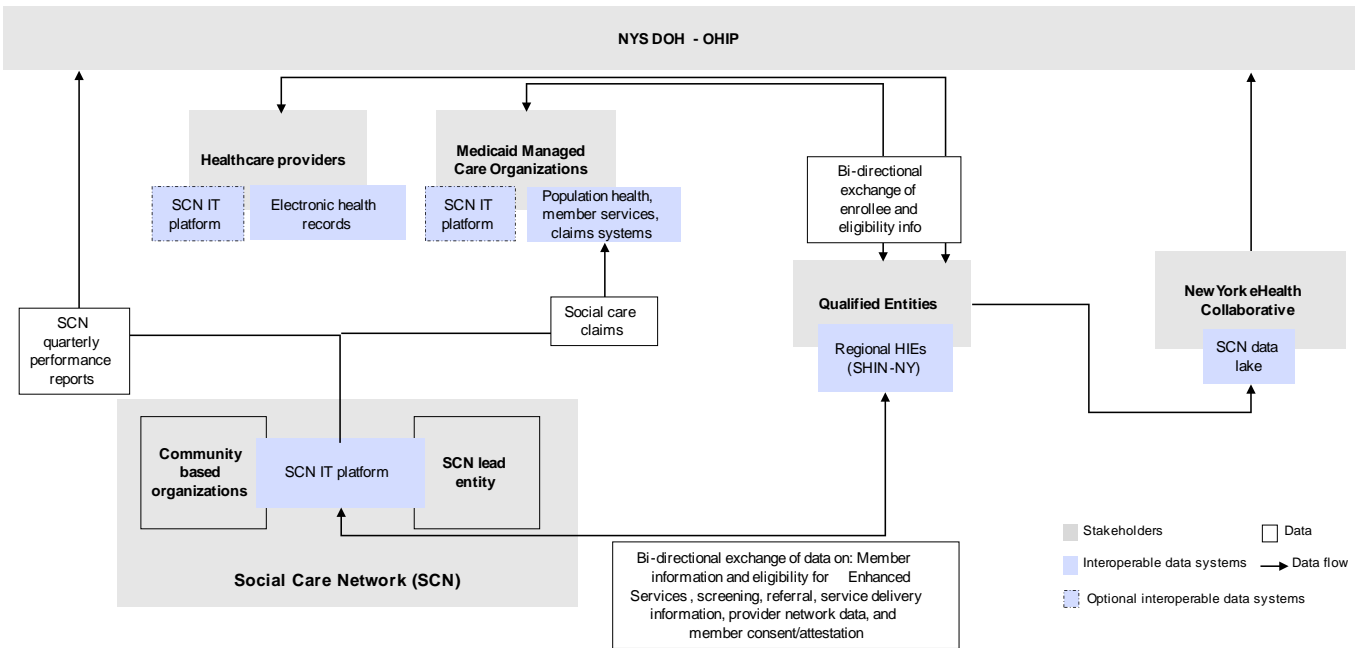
NYS DOH - OHIP

Healthcare providers

SCN IT platform

Electronic health records

Medicaid Managed Care Organizations

SCN IT platform

Population health, member services, claims systems

Bi-directional exchange of enrollee and eligibility info

Qualified Entities

Regional HIEs (SHIN-NY)

New York eHealth Collaborative

SCN data lake

SCN quarterly performance reports

Social care claims

Community based organizations

SCN IT platform

SCN lead entity

Social Care Network (SCN)

Bi-directional exchange of data on: Member information and eligibility for Enhanced Services , screening, referral, service delivery information, provider network data, and member consent/attestation

Stakeholders

Data

Interoperable data systems

Data flow

Optional interoperable data systems